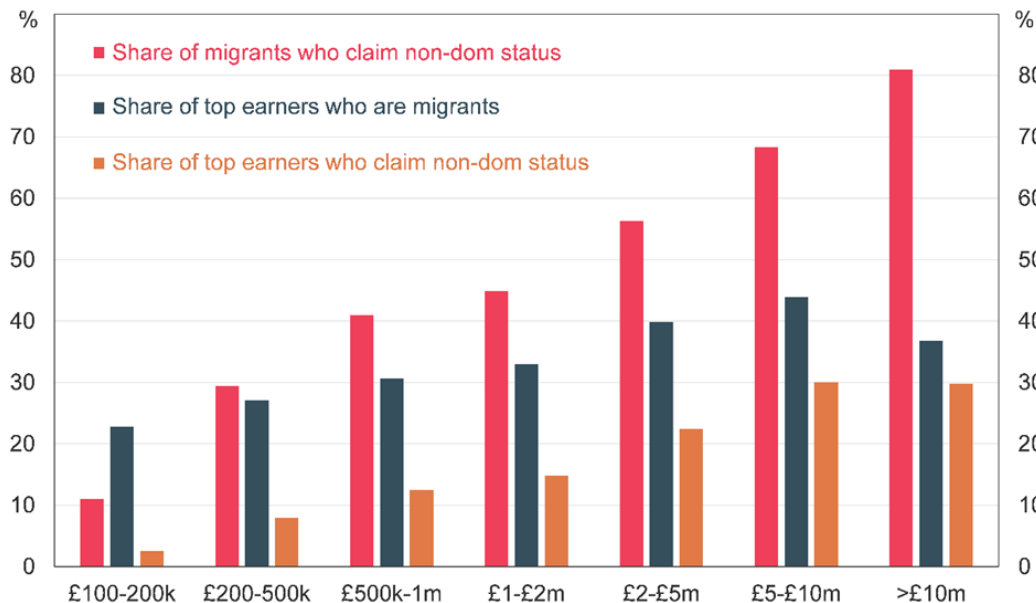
%

Share of migrants who claim non-dom status
Share of top earners who are migrants
Share of top earners who claim non-dom status

80
70
60
50
40
30
20
10
0

£100-200k
£200-500k
£500k-1m
£1-£2m
£2-£5m
£5-£10m
>£10m

%
80
70
60
50
40
30
20
10
0